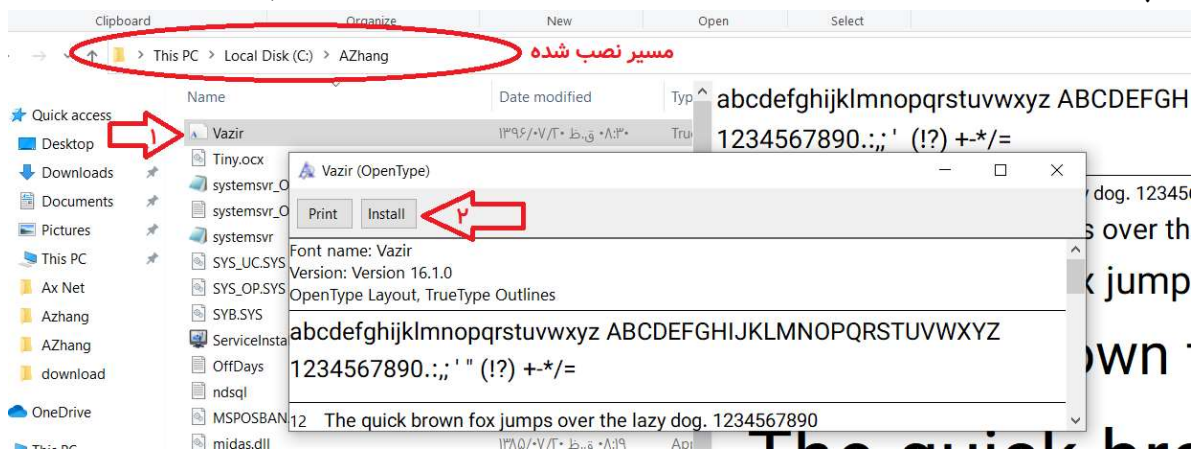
Clipboard Organize New Open Select

This PC > Local Disk (C:) > AZhang

مسیر نصب شده

Quick access
Desktop
Downloads
Documents
Pictures
This PC
Ax Net
Azhang
AZhang
download
OneDrive
This PC

Name
Vazir
Tiny.ocx
systemsvr_O
systemsvr_O
systemsvr
SYS_UC.SYS
SYS_OP.SYS
SYB.SYS
ServiceInsta
OffDays
ndsql
MSPOSBAN
midas.dll

Date modified
۱۳۹۶/۰۷/۳۰ ق.ظ ۰۸:۳۰
۱۳۸۵/۰۷/۳۰ ق.ظ ۰۸:۱۹

Typ
True
Apr

۱

abcdefghijklmnopqrstuvwxyz ABCDEFGH
1234567890.:,;' (!?) +-*/=
dog. 12345
s over th
k jump
own
The quick bro

Vazir (OpenType)

Print Install

۲

Font name: Vazir
Version: Version 16.1.0
OpenType Layout, TrueType Outlines

abcdefghijklmnopqrstuvwxyz ABCDEFGHIJKLMNOPQRSTUVWXYZ
1234567890.:,; ' " (!?) +-*/=

12 The quick brown fox jumps over the lazy dog. 1234567890